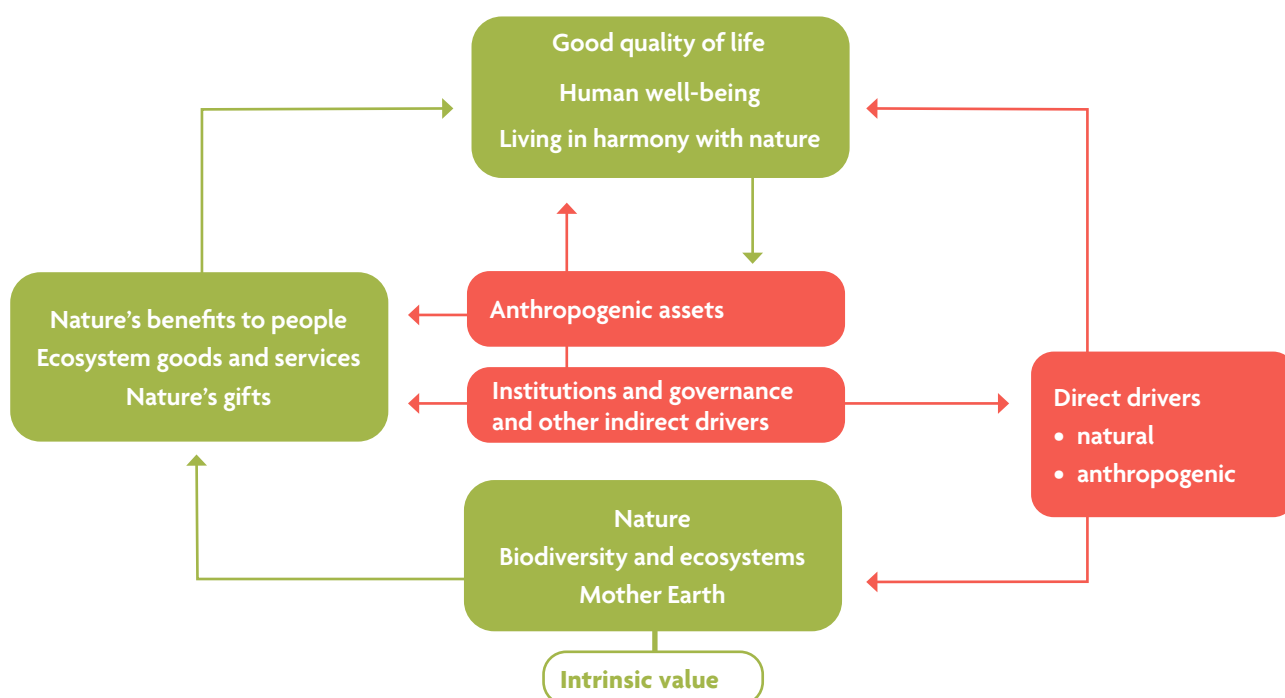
Good quality of life
Human well-being
Living in harmony with nature

Nature’s benefits to people
Ecosystem goods and services
Nature’s gifts

Anthropogenic assets

Institutions and governance and other indirect drivers

Direct drivers
• natural
• anthropogenic

Nature
Biodiversity and ecosystems
Mother Earth

Intrinsic value